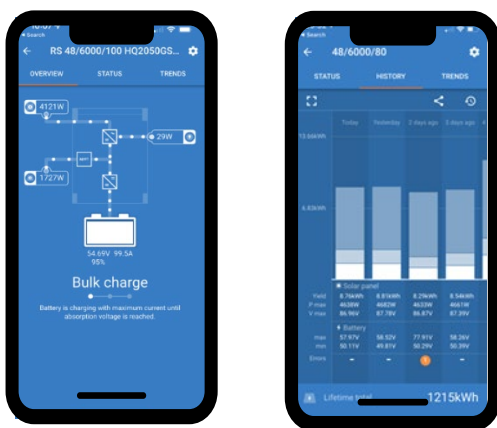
◂ Search
RS 48/6000/100 HQ2050GS...
OVERVIEW
STATUS
TRENDS
4121W
29W
1727W
54.69V 99.5A
95%
Bulk charge
Battery is charging with maximum current until absorption voltage is reached.

◂ Search
48/6000/80
STATUS
HISTORY
TRENDS
13.66kWh
6.83kWh
Today
Yesterday
2 days ago
3 days ago
Solar panel
Yield
P max
V max
8.76kWh
4638W
86.96V
8.81kWh
4682W
87.78V
8.29kWh
4653W
86.87V
8.54kWh
4661W
87.39V
Battery
max
min
57.97V
50.11V
58.52V
49.81V
77.91V
50.29V
58.26V
50.39V
Errors
-
-
-
Lifetime total
1215kWh